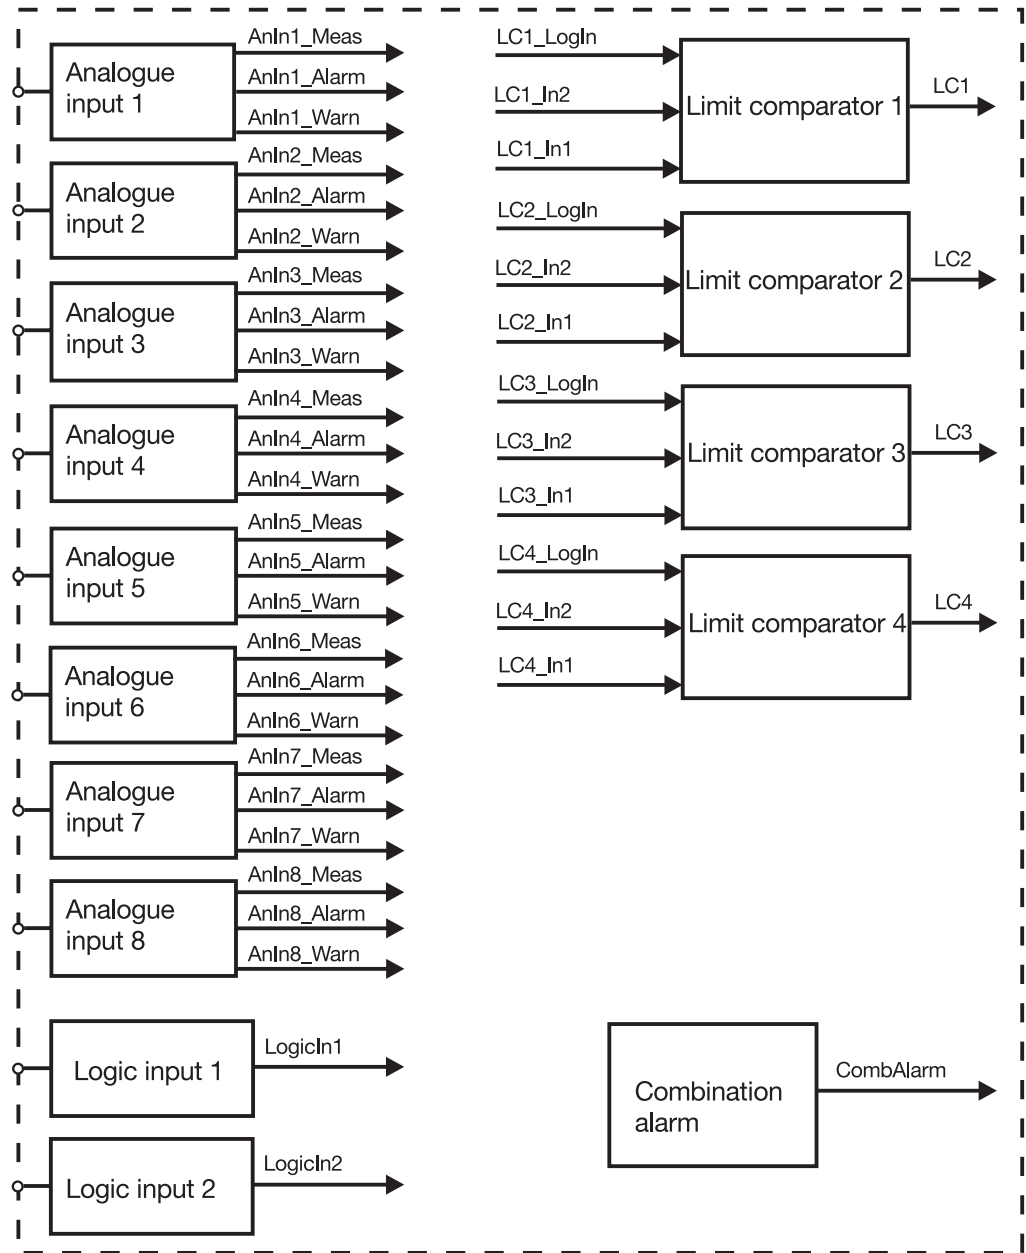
Analogue input 1
AnIn1_Meas
AnIn1_Alarm
AnIn1_Warn

Analogue input 2
AnIn2_Meas
AnIn2_Alarm
AnIn2_Warn

Analogue input 3
AnIn3_Meas
AnIn3_Alarm
AnIn3_Warn

Analogue input 4
AnIn4_Meas
AnIn4_Alarm
AnIn4_Warn

Analogue input 5
AnIn5_Meas
AnIn5_Alarm
AnIn5_Warn

Analogue input 6
AnIn6_Meas
AnIn6_Alarm
AnIn6_Warn

Analogue input 7
AnIn7_Meas
AnIn7_Alarm
AnIn7_Warn

Analogue input 8
AnIn8_Meas
AnIn8_Alarm
AnIn8_Warn

Logic input 1
LogicIn1

Logic input 2
LogicIn2

LC1_LogIn
LC1_In2
LC1_In1
Limit comparator 1
LC1

LC2_LogIn
LC2_In2
LC2_In1
Limit comparator 2
LC2

LC3_LogIn
LC3_In2
LC3_In1
Limit comparator 3
LC3

LC4_LogIn
LC4_In2
LC4_In1
Limit comparator 4
LC4

Combination alarm
CombAlarm